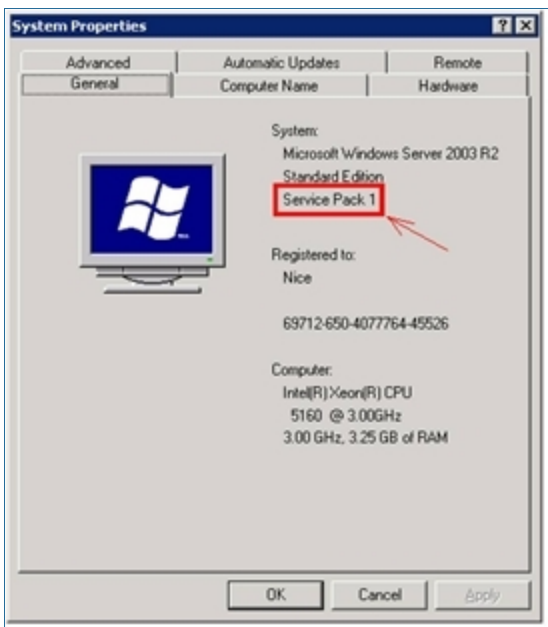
System Properties

? X

Advanced

Automatic Updates

Remote

General

Computer Name

Hardware

System:

Microsoft Windows Server 2003 R2

Standard Edition

Service Pack 1

Registered to:

Nice

69712-650-4077764-45526

Computer:

Intel(R) Xeon(R) CPU

5160 @ 3.00GHz

3.00 GHz, 3.25 GB of RAM

OK

Cancel

Apply